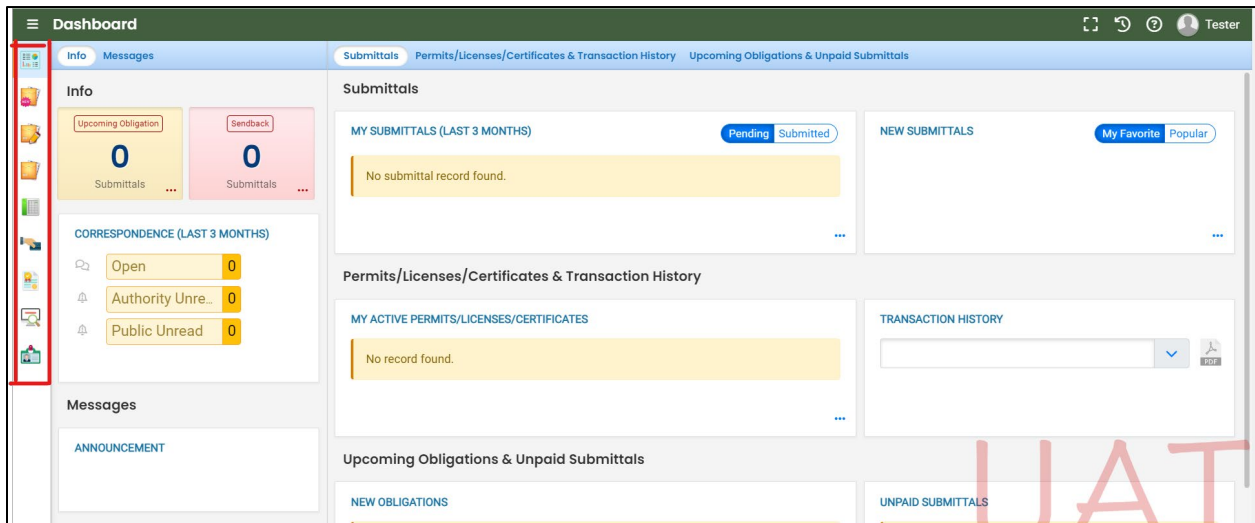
Dashboard

Tester

Info Messages

Submittals Permits/Licenses/Certificates & Transaction History Upcoming Obligations & Unpaid Submittals

Info

Upcoming Obligation
0
Submittals ...

Sendback
0
Submittals ...

CORRESPONDENCE (LAST 3 MONTHS)

Open 0
Authority Unre... 0
Public Unread 0

Messages

ANNOUNCEMENT

Submittals

MY SUBMITTALS (LAST 3 MONTHS)

Pending Submitted

No submittal record found.

...

NEW SUBMITTALS

My Favorite Popular

...

Permits/Licenses/Certificates & Transaction History

MY ACTIVE PERMITS/LICENSES/CERTIFICATES

No record found.

...

TRANSACTION HISTORY

PDF

Upcoming Obligations & Unpaid Submittals

NEW OBLIGATIONS

UNPAID SUBMITTALS

UAT